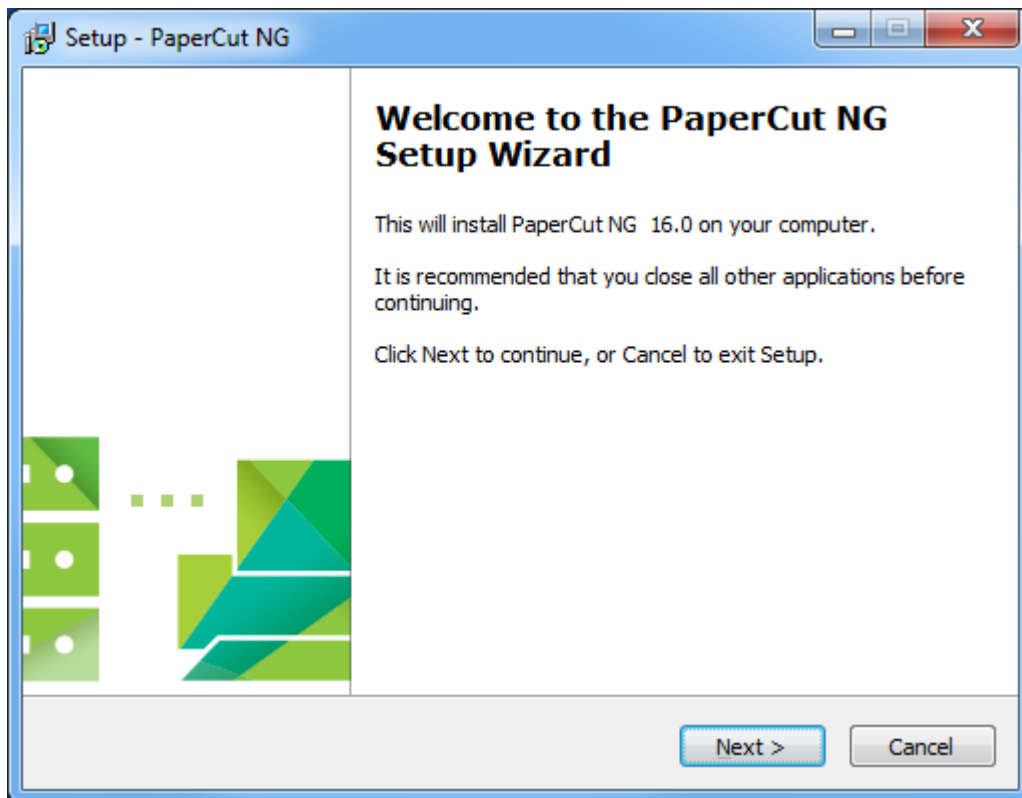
Setup - PaperCut NG

Welcome to the PaperCut NG Setup Wizard

This will install PaperCut NG 16.0 on your computer.

It is recommended that you close all other applications before continuing.

Click Next to continue, or Cancel to exit Setup.

Next >

Cancel